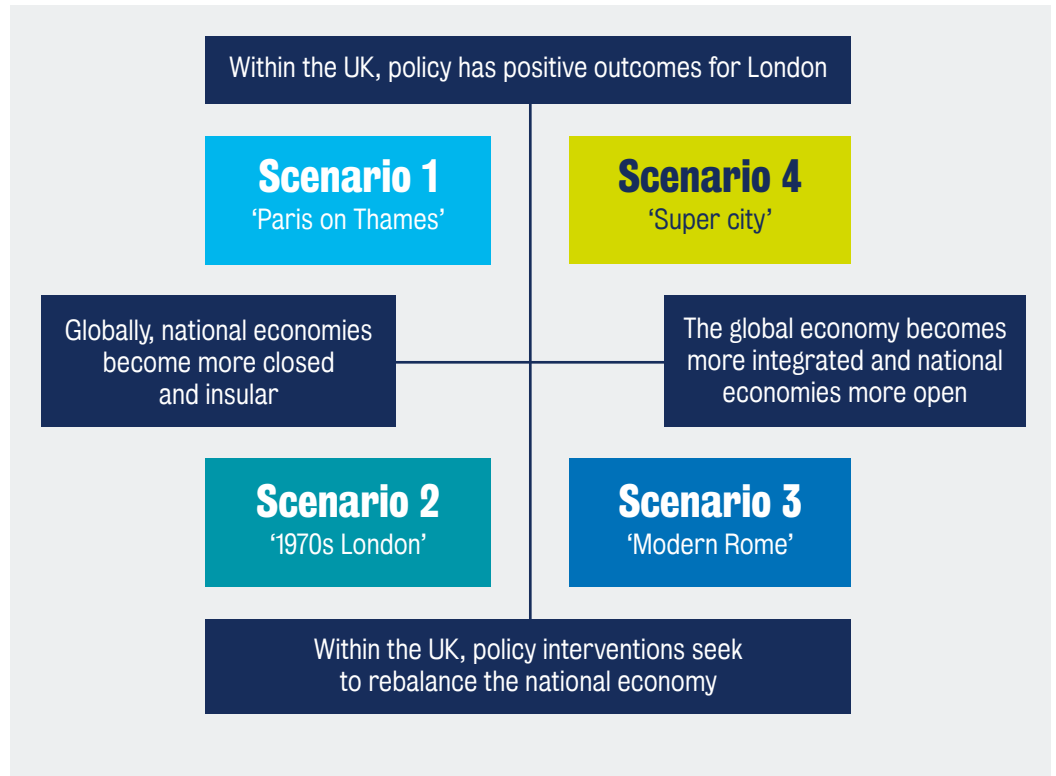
Within the UK, policy has positive outcomes for London

Scenario 1
'Paris on Thames'

Scenario 4
'Super city'

Globally, national economies become more closed and insular

The global economy becomes more integrated and national economies more open

Scenario 2
'1970s London'

Scenario 3
'Modern Rome'

Within the UK, policy interventions seek to rebalance the national economy